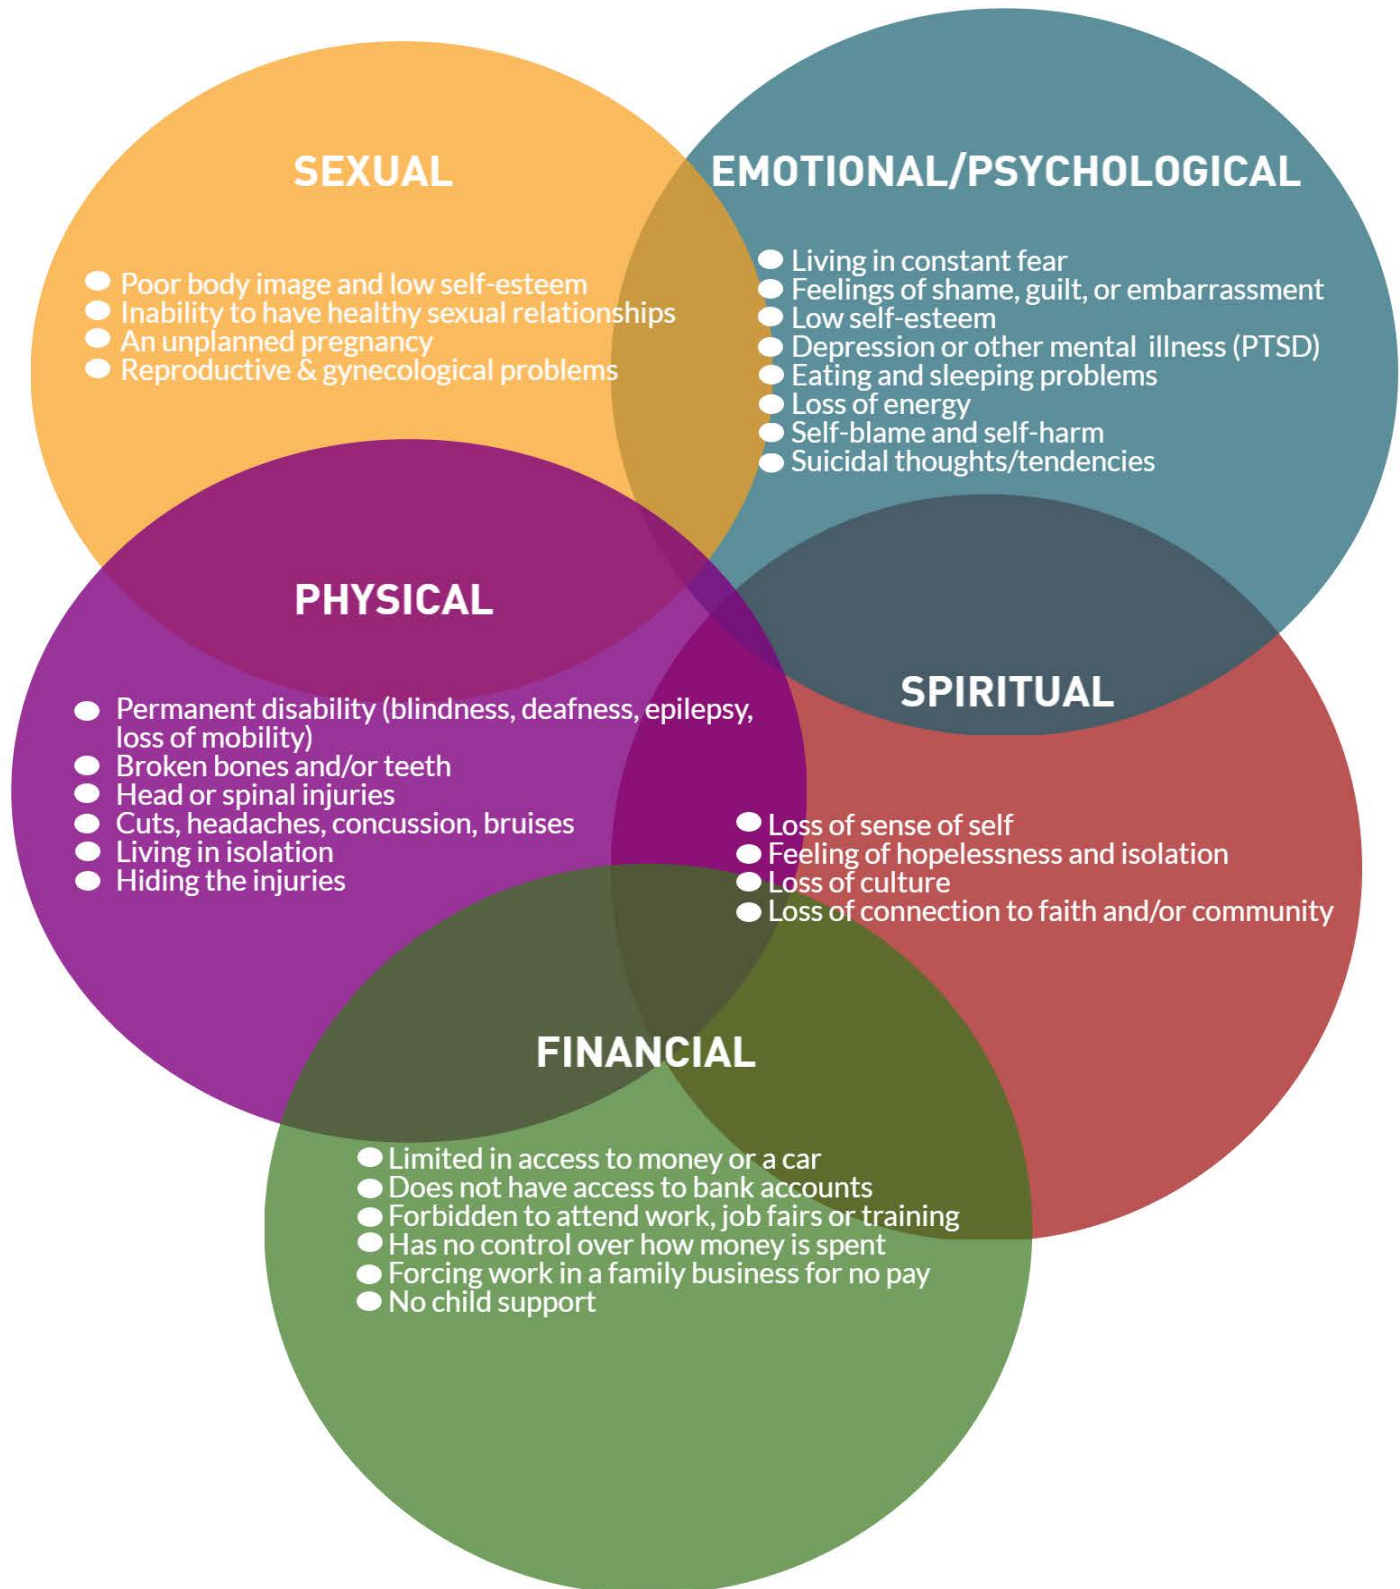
SEXUAL

- Poor body image and low self-esteem
- Inability to have healthy sexual relationships
- An unplanned pregnancy
- Reproductive & gynecological problems

EMOTIONAL/PSYCHOLOGICAL

- Living in constant fear
- Feelings of shame, guilt, or embarrassment
- Low self-esteem
- Depression or other mental illness (PTSD)
- Eating and sleeping problems
- Loss of energy
- Self-blame and self-harm
- Suicidal thoughts/tendencies

PHYSICAL

- Permanent disability (blindness, deafness, epilepsy, loss of mobility)
- Broken bones and/or teeth
- Head or spinal injuries
- Cuts, headaches, concussion, bruises
- Living in isolation
- Hiding the injuries

SPIRITUAL

- Loss of sense of self
- Feeling of hopelessness and isolation
- Loss of culture
- Loss of connection to faith and/or community

FINANCIAL

- Limited in access to money or a car
- Does not have access to bank accounts
- Forbidden to attend work, job fairs or training
- Has no control over how money is spent
- Forcing work in a family business for no pay
- No child support